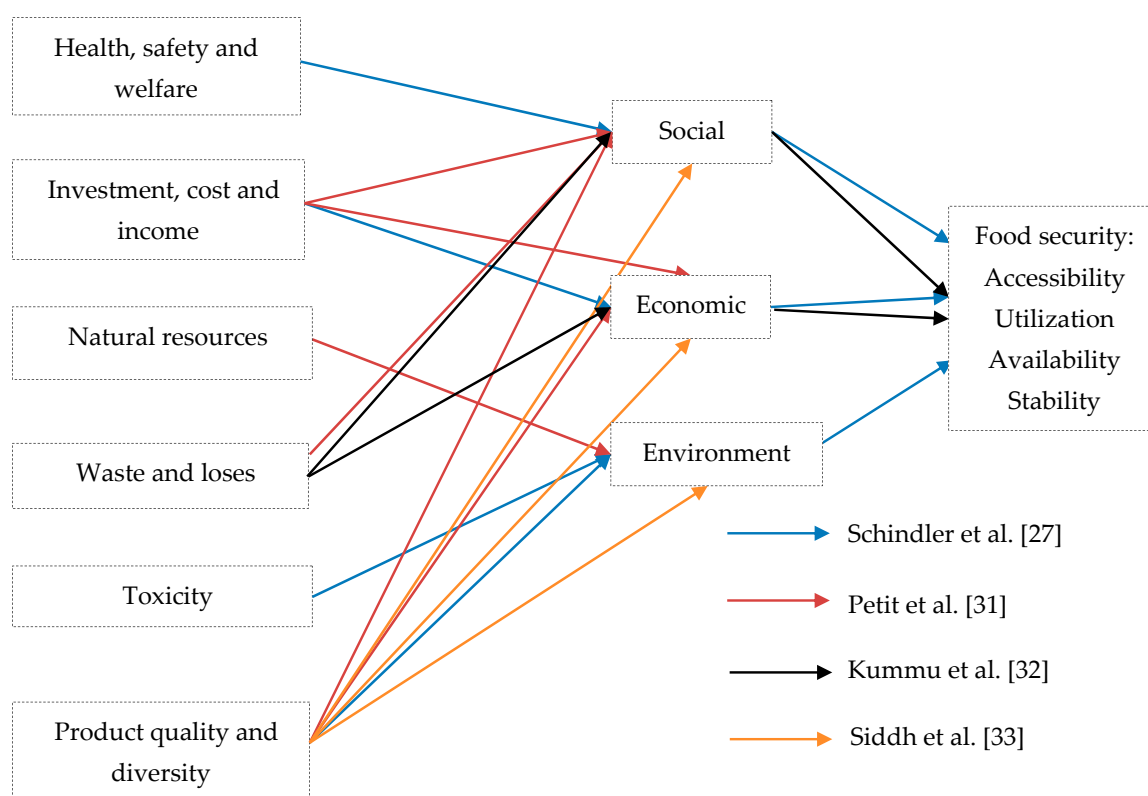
Health, safety and welfare

Investment, cost and income

Natural resources

Waste and loses

Toxicity

Product quality and diversity

Social

Economic

Environment

Food security:
Accessibility
Utilization
Availability
Stability

Schindler et al. [27]

Petit et al. [31]

Kummu et al. [32]

Siddh et al. [33]